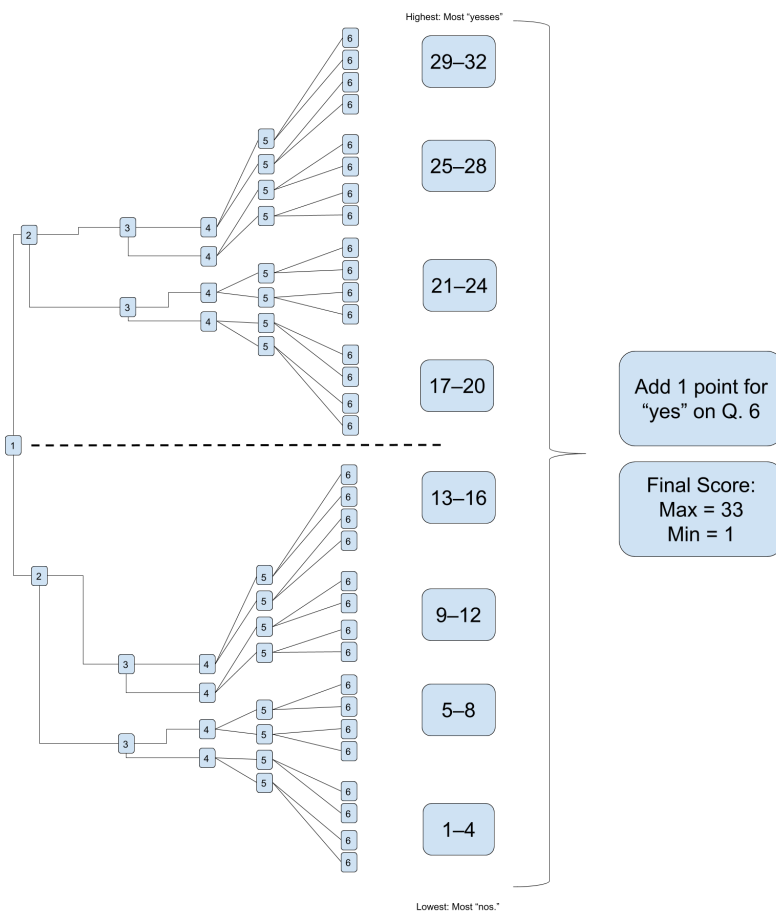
Highest: Most "yesses"

1

2
3
4
4
5
5
5
5
6
6
6
6
6
6
6
6
3
4
4
5
5
5
5
6
6
6
6
6
6
6
6

2
3
4
4
5
5
5
5
6
6
6
6
6
6
6
6
3
4
4
5
5
5
5
6
6
6
6
6
6
6
6

29–32

25–28

21–24

17–20

13–16

9–12

5–8

1–4

Add 1 point for "yes" on Q. 6

Final Score:
Max = 33
Min = 1

Lowest: Most "nos."